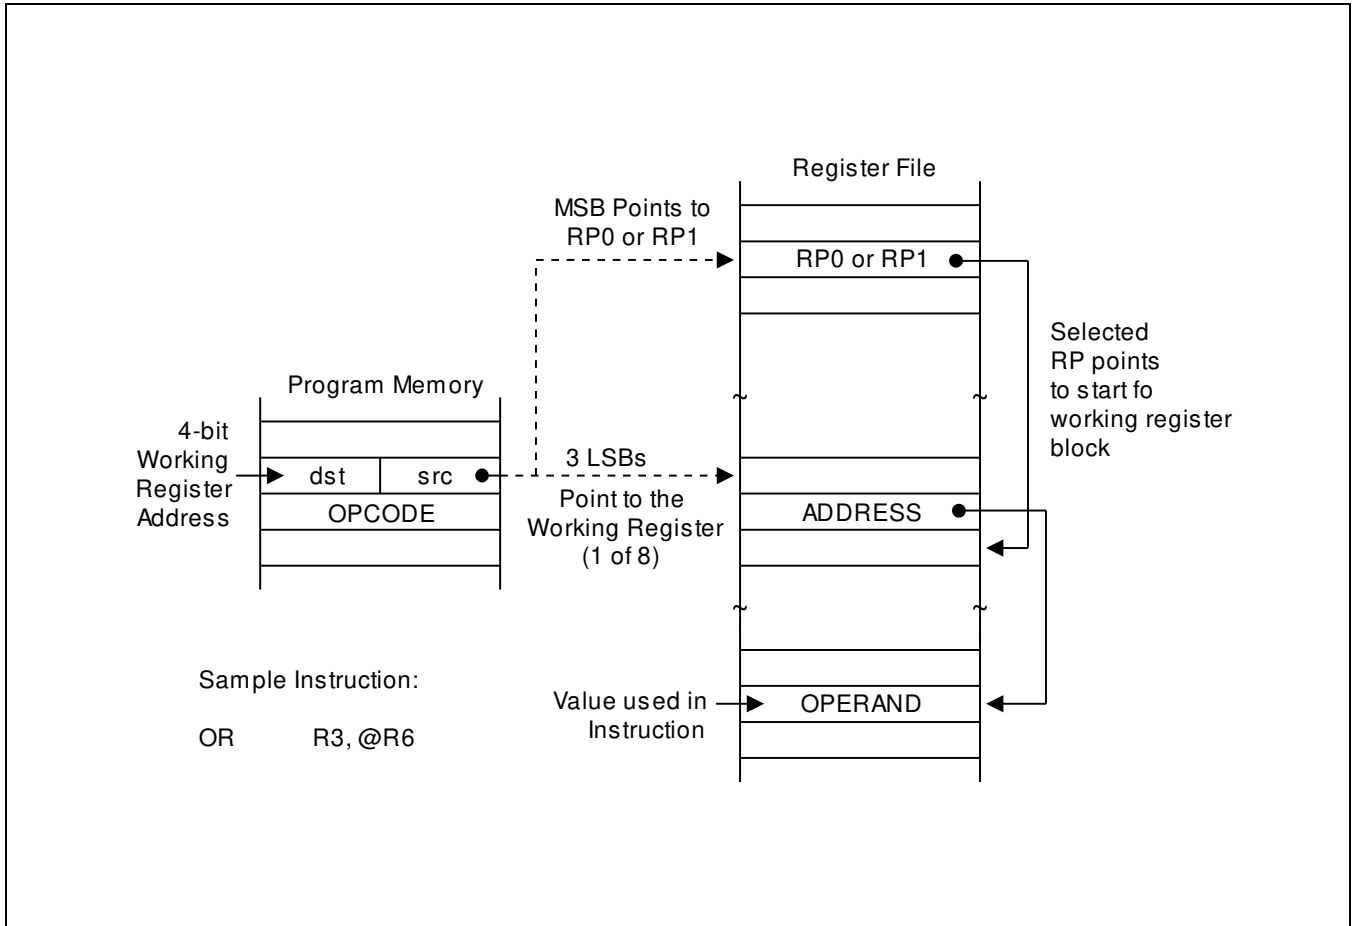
Register File

MSB Points to RP0 or RP1

RP0 or RP1

Selected RP points to start fo working register block

Program Memory

4-bit Working Register Address

dst

src

3 LSBs

OPCODE

Point to the Working Register (1 of 8)

ADDRESS

Sample Instruction:

OR R3, @R6

Value used in Instruction

OPERAND